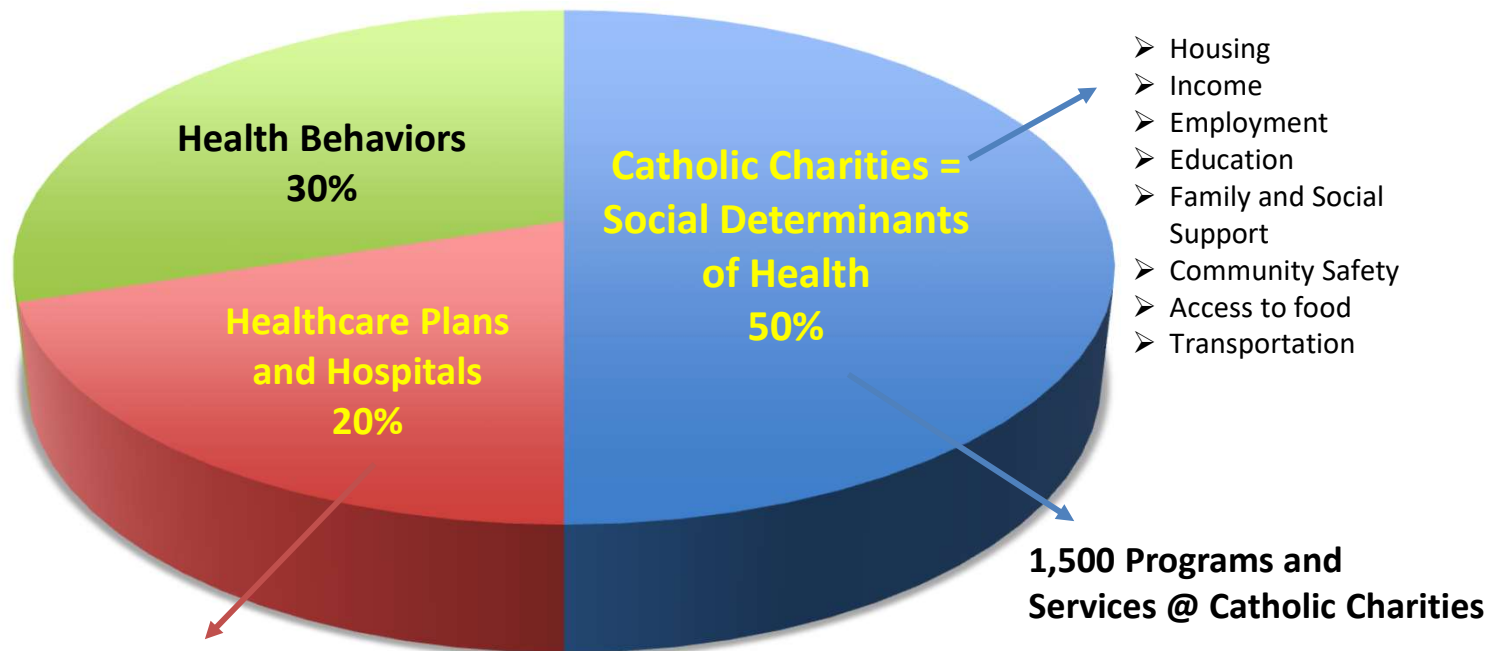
Health Behaviors
30%

Healthcare Plans and Hospitals
20%

Catholic Charities = Social Determinants of Health
50%

➢ Housing
➢ Income
➢ Employment
➢ Education
➢ Family and Social Support
➢ Community Safety
➢ Access to food
➢ Transportation

1,500 Programs and Services @ Catholic Charities